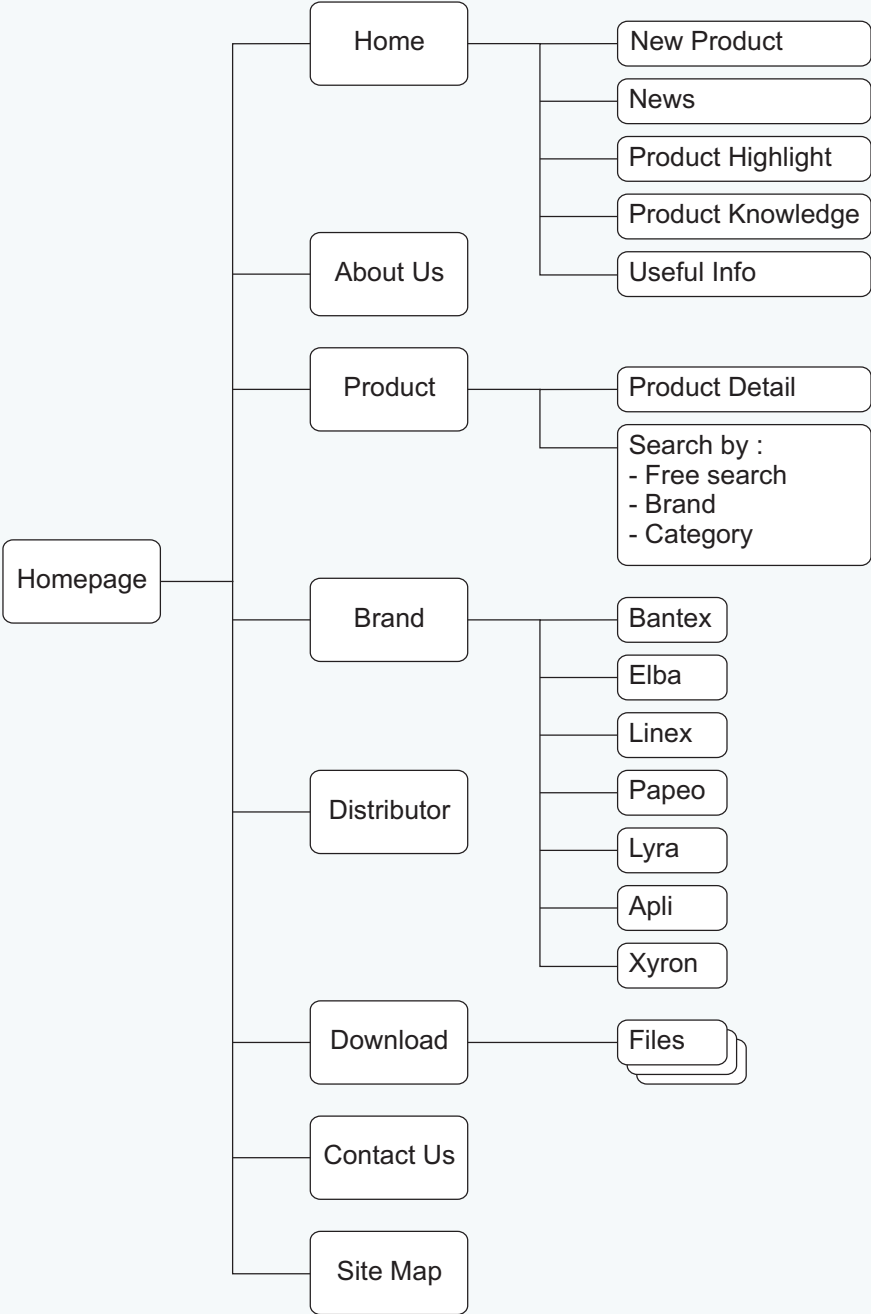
Homepage

Home
New Product
News
Product Highlight
Product Knowledge
Useful Info

About Us

Product
Product Detail
Search by :
- Free search
- Brand
- Category

Brand
Bantex
Elba
Linex
Papeo
Lyra
Apli
Xyron

Distributor

Download
Files

Contact Us

Site Map